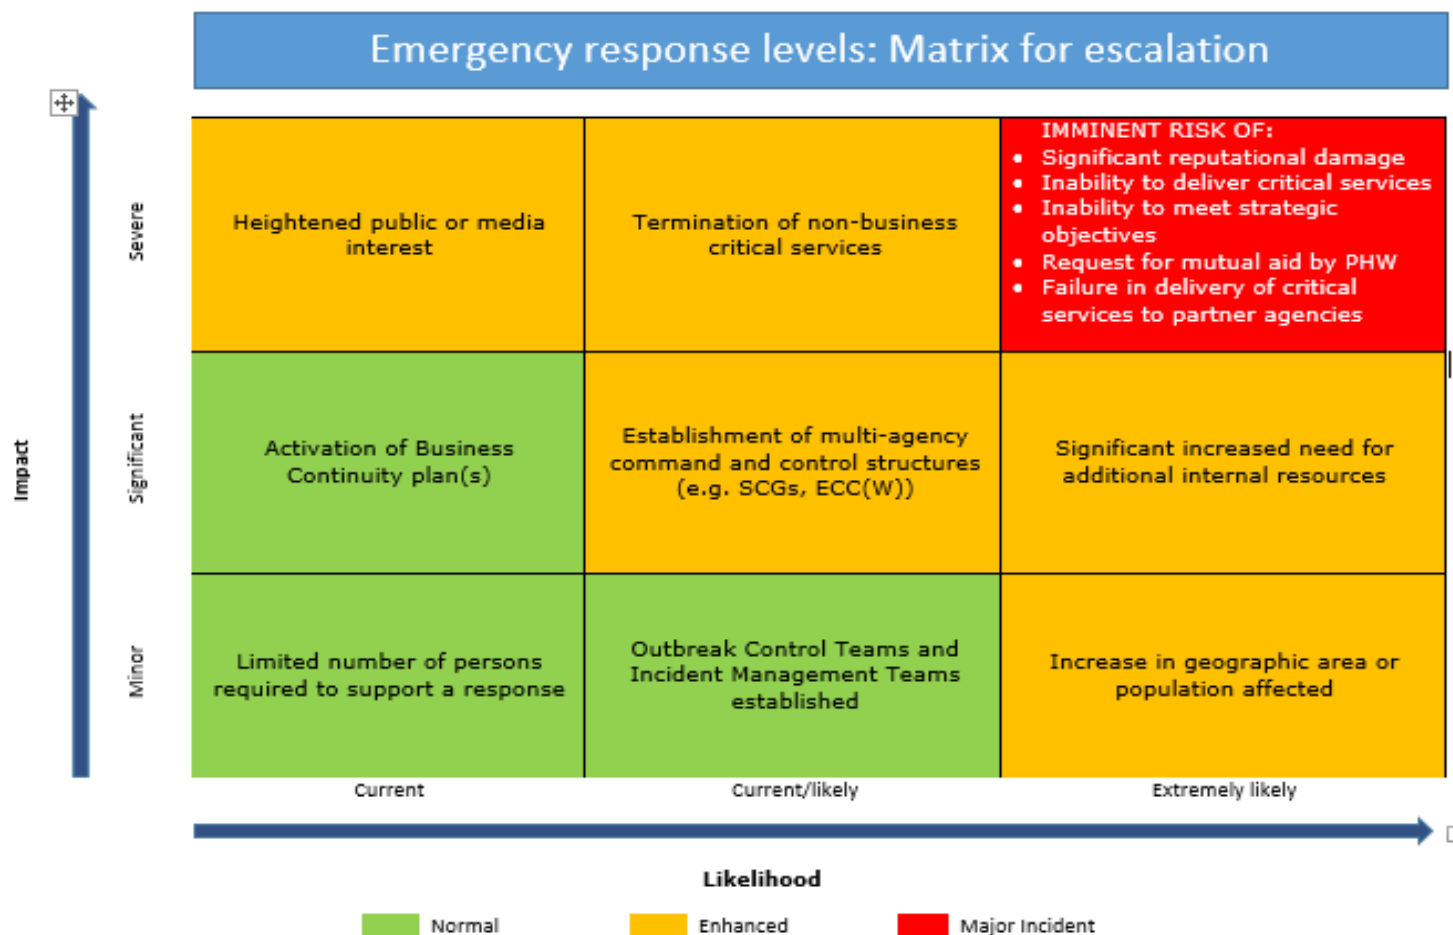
Emergency response levels: Matrix for escalation

Impact

| | Current | Current/likely | Extremely likely |
|---|---|---|---|
| Severe | Heightened public or media interest | Termination of non-business critical services | IMMINENT RISK OF: • Significant reputational damage • Inability to deliver critical services • Inability to meet strategic objectives • Request for mutual aid by PHW • Failure in delivery of critical services to partner agencies |
| Significant | Activation of Business Continuity plan(s) | Establishment of multi-agency command and control structures (e.g. SCGs, ECC(W)) | Significant increased need for additional internal resources |
| Minor | Limited number of persons required to support a response | Outbreak Control Teams and Incident Management Teams established | Increase in geographic area or population affected |

Likelihood

Normal Enhanced Major Incident